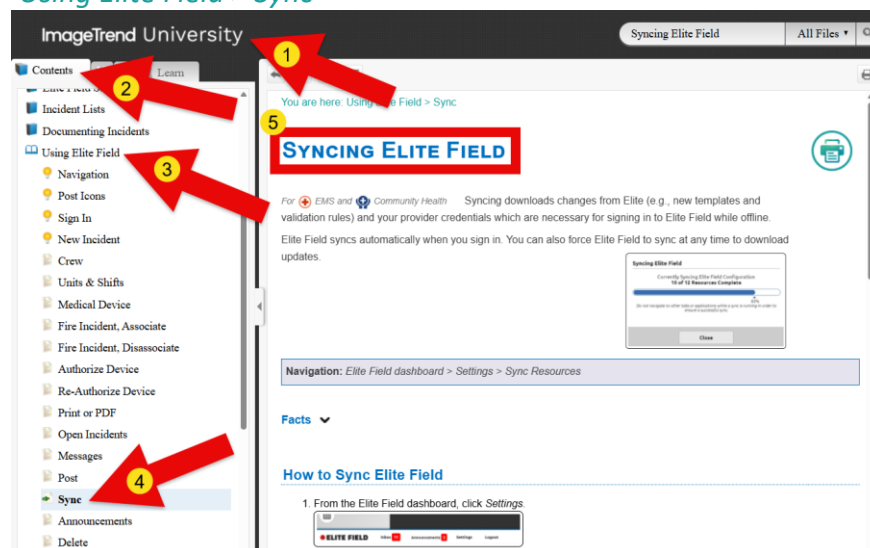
Using Elite Field > Sync

ImageTrend University

Syncing Elite Field

All Files ▾

Contents

Learn

1

2

3

4

5

Elite Field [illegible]

Incident Lists

Documenting Incidents

Using Elite Field

Navigation

Post Icons

Sign In

New Incident

Crew

Units & Shifts

Medical Device

Fire Incident, Associate

Fire Incident, Disassociate

Authorize Device

Re-Authorize Device

Print or PDF

Open Incidents

Messages

Post

Sync

Announcements

Delete

You are here: Using Elite Field > Sync

SYNCING ELITE FIELD

For EMS and Community Health Syncing downloads changes from Elite (e.g., new templates and validation rules) and your provider credentials which are necessary for signing in to Elite Field while offline.

Elite Field syncs automatically when you sign in. You can also force Elite Field to sync at any time to download updates.

Syncing Elite Field

Currently Syncing Elite Field Configuration
10 of 12 Resources Complete

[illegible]

Close

Navigation: Elite Field dashboard > Settings > Sync Resources

Facts

How to Sync Elite Field

1. From the Elite Field dashboard, click Settings.

ELITE FIELD Inbox Announcements Settings Logout